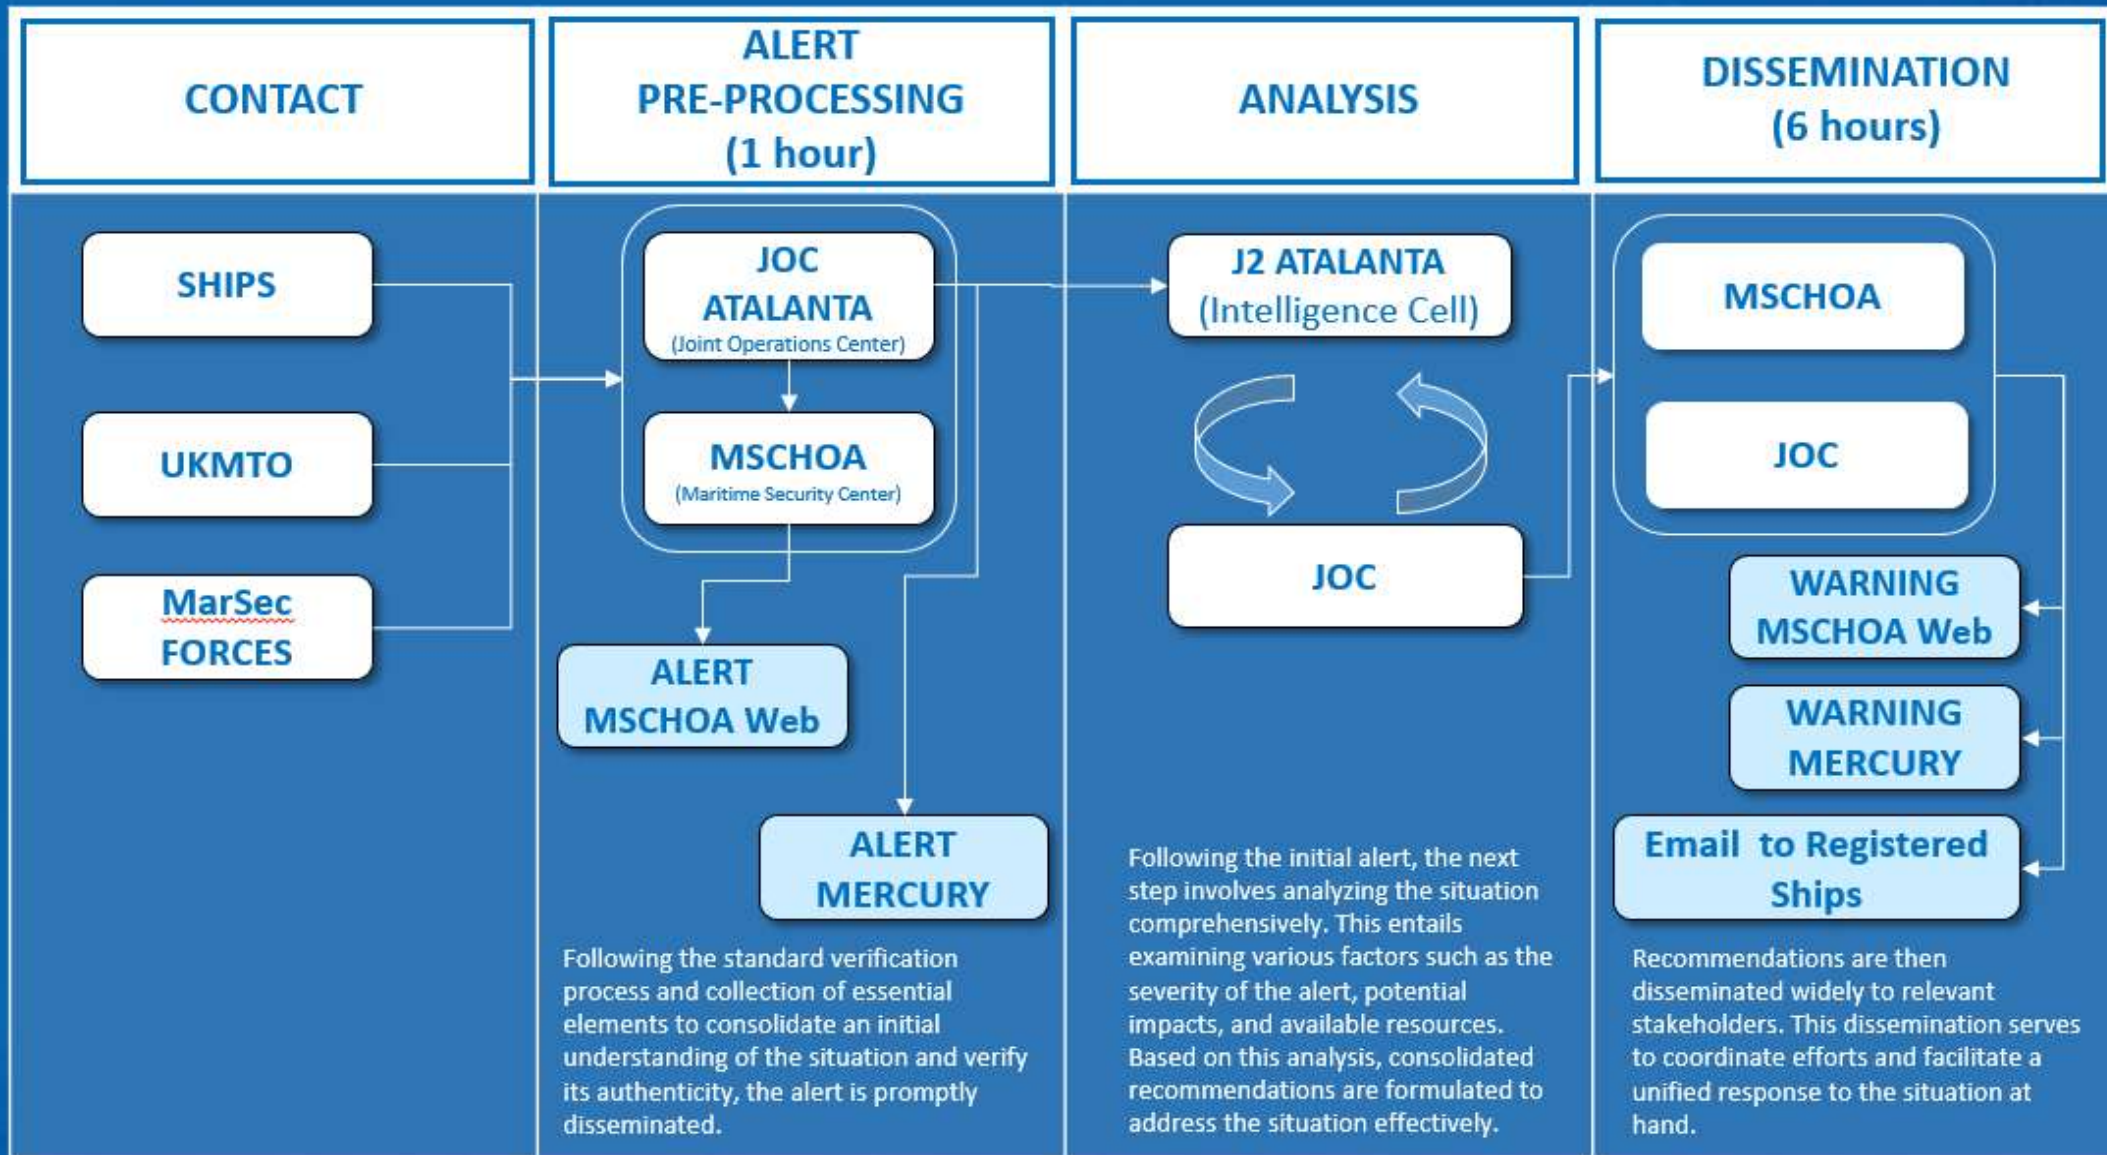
CONTACT

ALERT PRE-PROCESSING (1 hour)

ANALYSIS

DISSEMINATION (6 hours)

SHIPS

UKMTO

MarSec FORCES

JOC ATALANTA (Joint Operations Center)

MSCHOA (Maritime Security Center)

ALERT MSCHOA Web

ALERT MERCURY

Following the standard verification process and collection of essential elements to consolidate an initial understanding of the situation and verify its authenticity, the alert is promptly disseminated.

J2 ATALANTA (Intelligence Cell)

JOC

Following the initial alert, the next step involves analyzing the situation comprehensively. This entails examining various factors such as the severity of the alert, potential impacts, and available resources. Based on this analysis, consolidated recommendations are formulated to address the situation effectively.

MSCHOA

JOC

WARNING MSCHOA Web

WARNING MERCURY

Email to Registered Ships

Recommendations are then disseminated widely to relevant stakeholders. This dissemination serves to coordinate efforts and facilitate a unified response to the situation at hand.